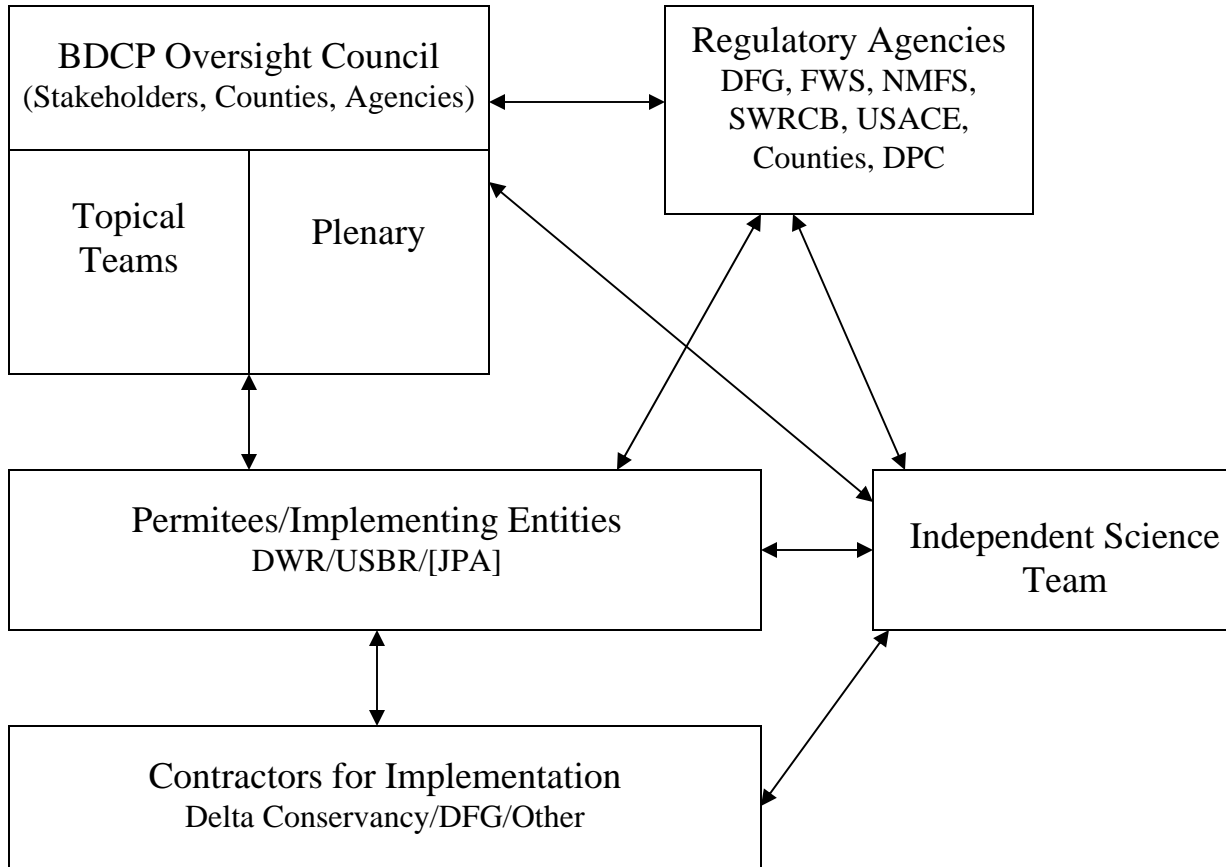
BDCP Oversight Council
(Stakeholders, Counties, Agencies)

Topical Teams

Plenary

Regulatory Agencies
DFG, FWS, NMFS, SWRCB, USACE, Counties, DPC

Permitees/Implementing Entities
DWR/USBR/[JPA]

Independent Science Team

Contractors for Implementation
Delta Conservancy/DFG/Other